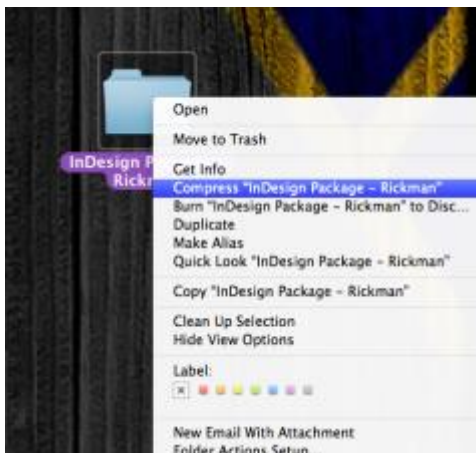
InDesign P
Rick

Open

Move to Trash

Get Info
Compress "InDesign Package - Rickman"
Burn "InDesign Package - Rickman" to Disc...
Duplicate
Make Alias
Quick Look "InDesign Package - Rickman"

Copy "InDesign Package - Rickman"

Clean Up Selection
Hide View Options

Label:

New Email With Attachment
Folder Actions Setup...